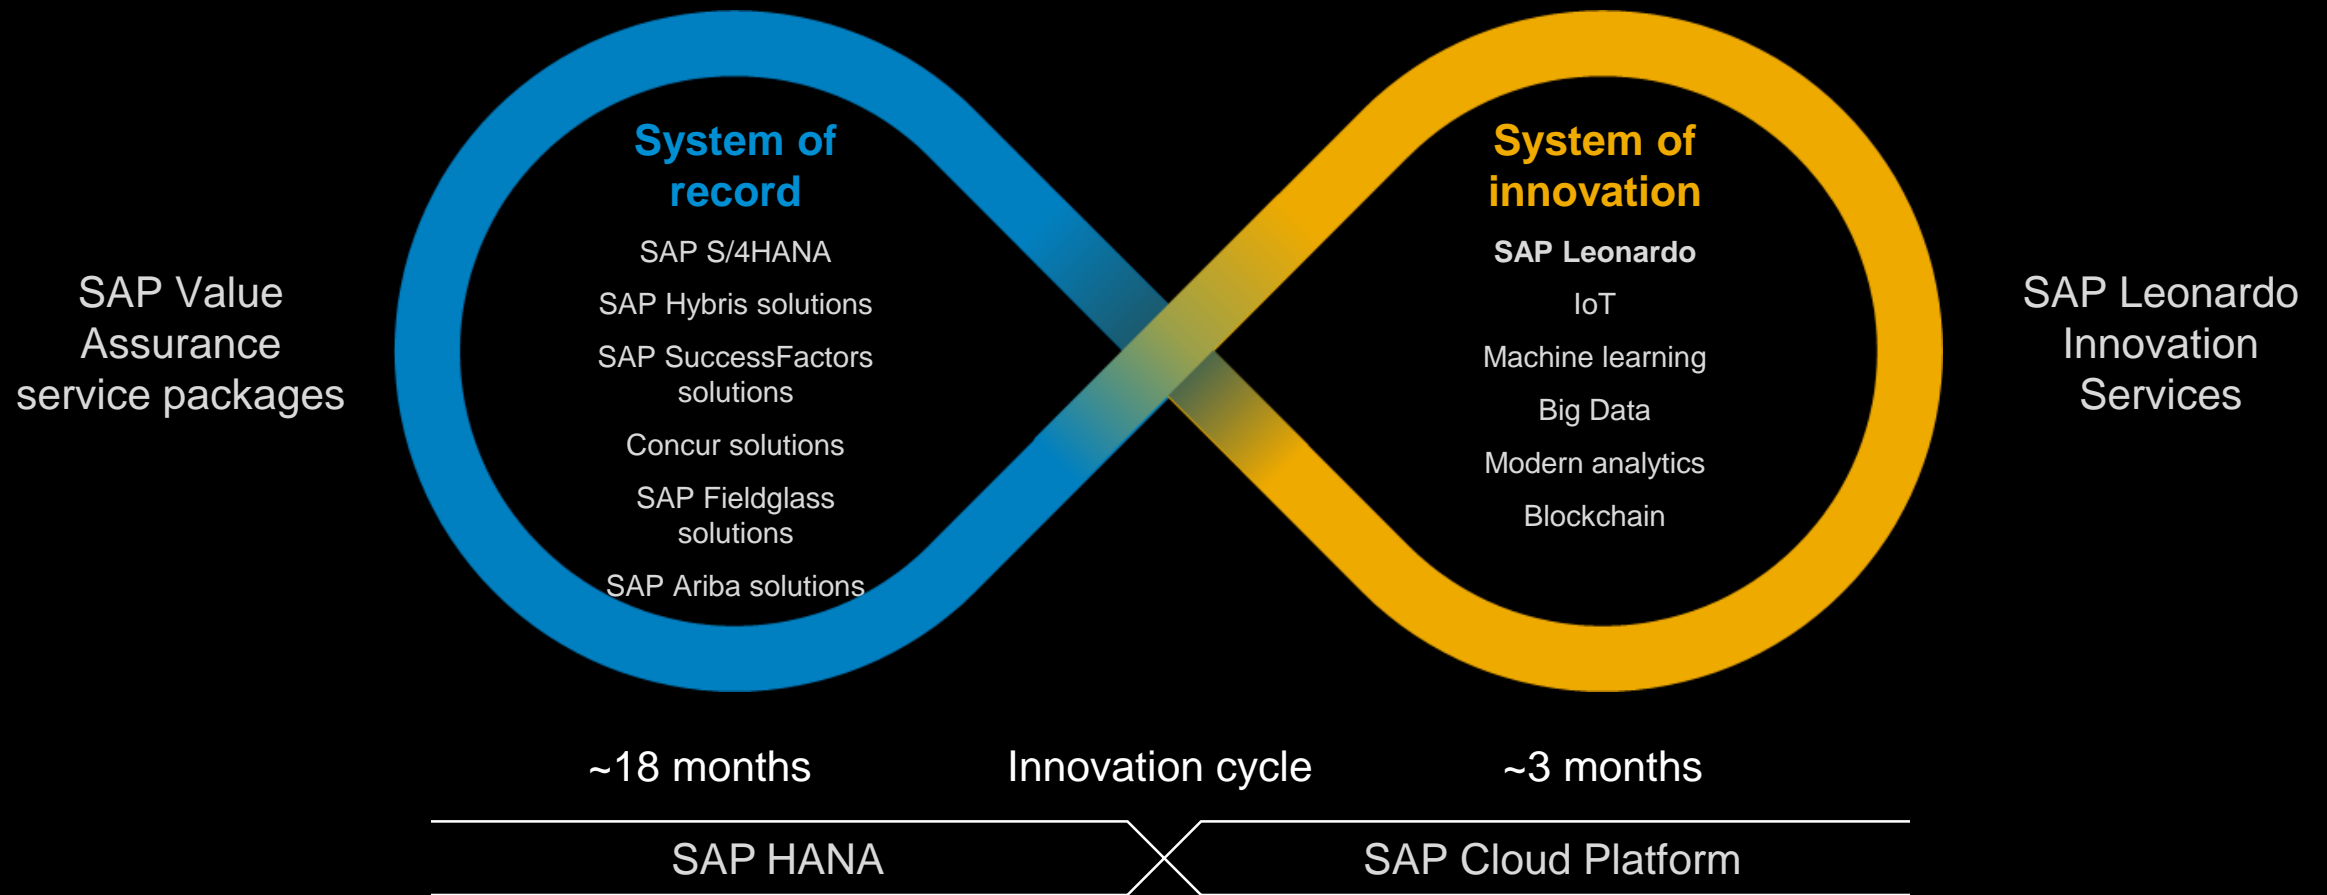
SAP Value Assurance service packages

System of record

SAP S/4HANA

SAP Hybris solutions

SAP SuccessFactors solutions

Concur solutions

SAP Fieldglass solutions

SAP Ariba solutions

System of innovation

SAP Leonardo

IoT

Machine learning

Big Data

Modern analytics

Blockchain

SAP Leonardo Innovation Services

~18 months

Innovation cycle

~3 months

SAP HANA

SAP Cloud Platform